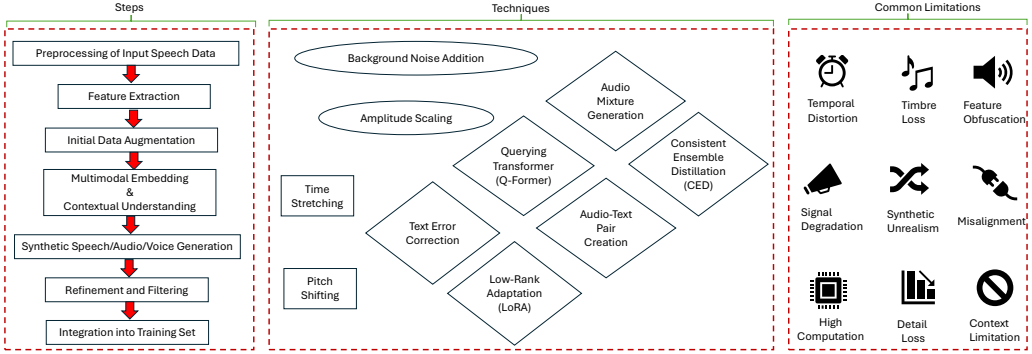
Steps

Preprocessing of Input Speech Data

Feature Extraction

Initial Data Augmentation

Multimodal Embedding
&
Contextual Understanding

Synthetic Speech/Audio/Voice Generation

Refinement and Filtering

Integration into Training Set

Techniques

Background Noise Addition

Audio Mixture Generation

Amplitude Scaling

Querying Transformer (Q-Former)

Consistent Ensemble Distillation (CED)

Time Stretching

Text Error Correction

Audio-Text Pair Creation

Pitch Shifting

Low-Rank Adaptation (LoRA)

Common Limitations

Temporal Distortion

Timbre Loss

Feature Obfuscation

Signal Degradation

Synthetic Unrealism

Misalignment

High Computation

Detail Loss

Context Limitation